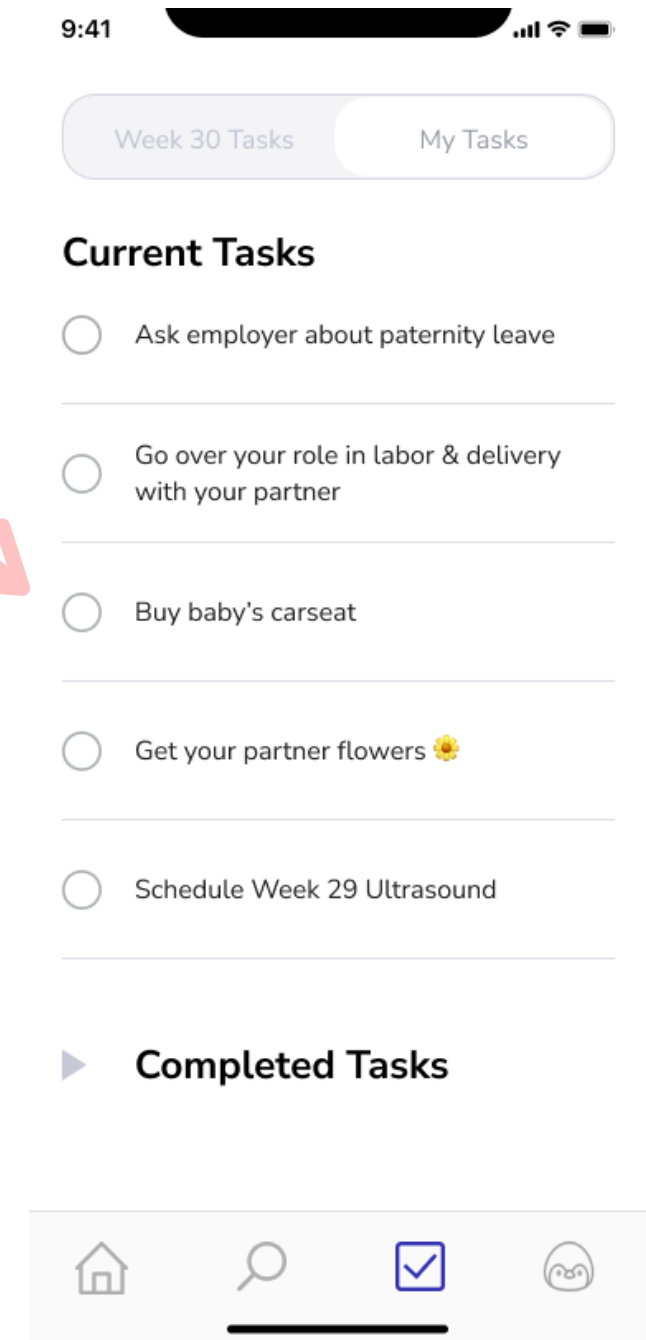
9:41

Week 30 Tasks

My Tasks

Current Tasks

Ask employer about paternity leave

Go over your role in labor & delivery with your partner

Buy baby's carseat

Get your partner flowers 🌼

Schedule Week 29 Ultrasound

Completed Tasks